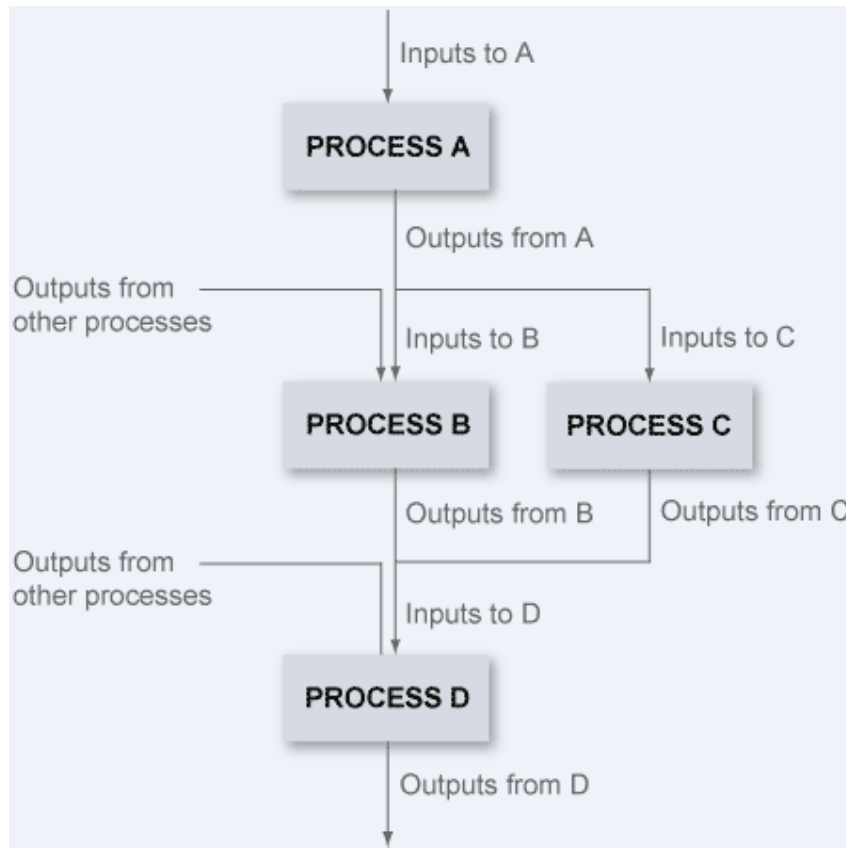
Inputs to A

PROCESS A

Outputs from A

Outputs from other processes

Inputs to B

Inputs to C

PROCESS B

PROCESS C

Outputs from B

Outputs from C

Outputs from other processes

Inputs to D

PROCESS D

Outputs from D